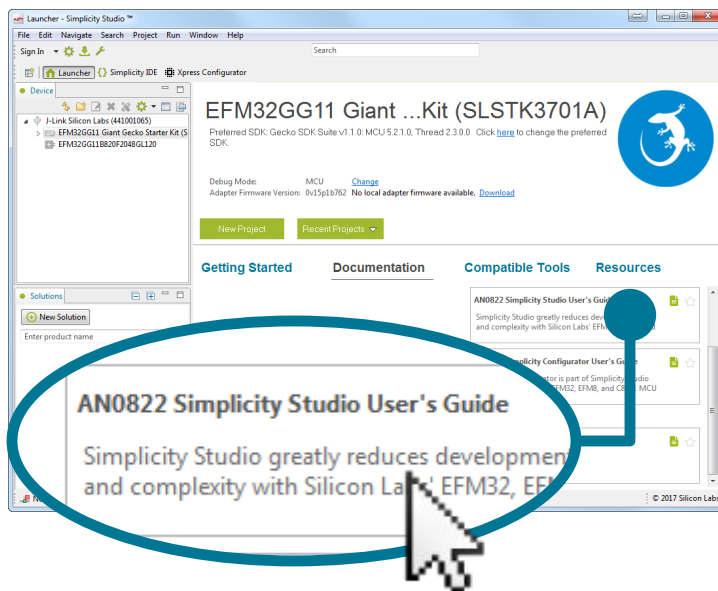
Launcher - Simplicity Studio ™

File Edit Navigate Search Project Run Window Help

Sign In

Search

Launcher Simplicity IDE Xpress Configurator

Device

J-Link Silicon Labs (441001065)
EFM32GG11 Giant Gecko Starter Kit (S
EFM32GG11B820F2048GL120

Solutions

New Solution

Enter product name

EFM32GG11 Giant ...Kit (SLSTK3701A)

Preferred SDK: Gecko SDK Suite v1.1.0: MCU 5.2.1.0, Thread 2.3.0.0 Click here to change the preferred SDK.

Debug Mode: MCU Change
Adapter Firmware Version: 0v15p1b762 No local adapter firmware available. Download

New Project

Recent Projects

Getting Started

Documentation

Compatible Tools

Resources

AN0822 Simplicity Studio User's Guide

Simplicity Studio greatly reduces dev
and complexity with Silicon Labs' EFM

Simplicity Configurator User's Guide

ator is part of Simplicity Studio
EFM32, EFM8, and C8 MCU

© 2017 Silicon Labs

AN0822 Simplicity Studio User's Guide

Simplicity Studio greatly reduces developm
and complexity with Silicon Labs' EFM32, EF